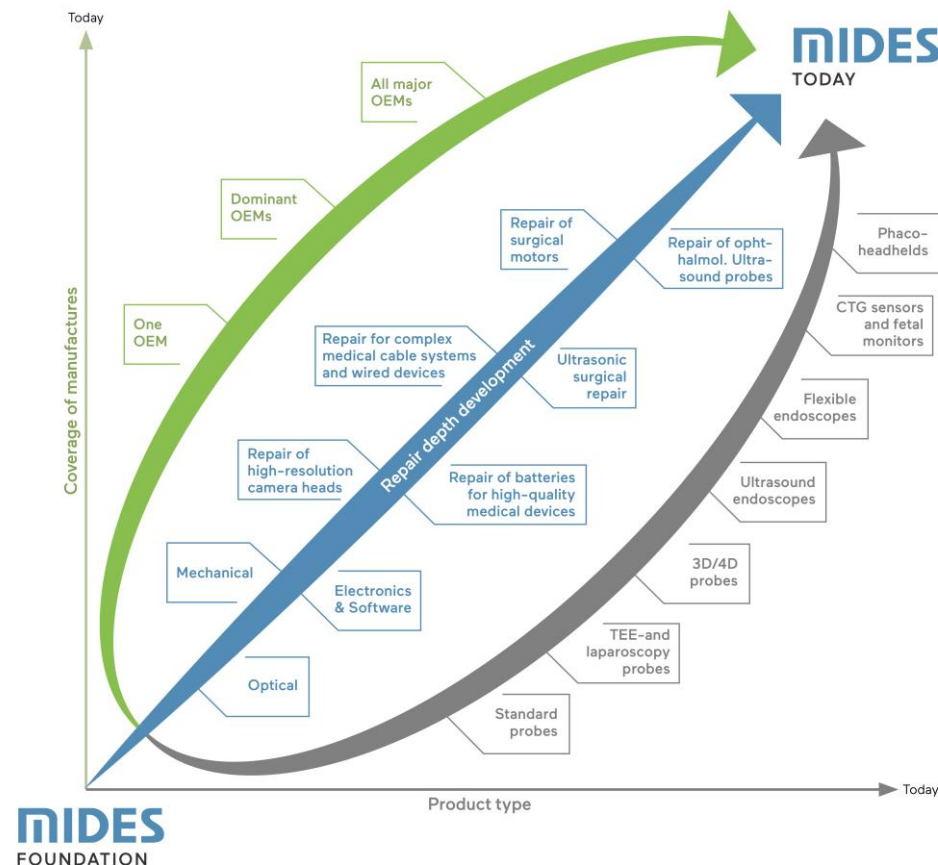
Today

MIDES
TODAY

All major OEMs

Dominant OEMs

One OEM

Coverage of manufactures

Repair of surgical motors

Repair of ophthalmol. Ultrasound probes

Repair for complex medical cable systems and wired devices

Repair depth development

Ultrasonic surgical repair

Repair of high-resolution camera heads

Repair of batteries for high-quality medical devices

Mechanical

Electronics & Software

Optical

Phacoheadhelds

CTG sensors and fetal monitors

Flexible endoscopes

Ultrasound endoscopes

3D/4D probes

TEE-and laparoscopy probes

Standard probes

Product type

Today

MIDES
FOUNDATION